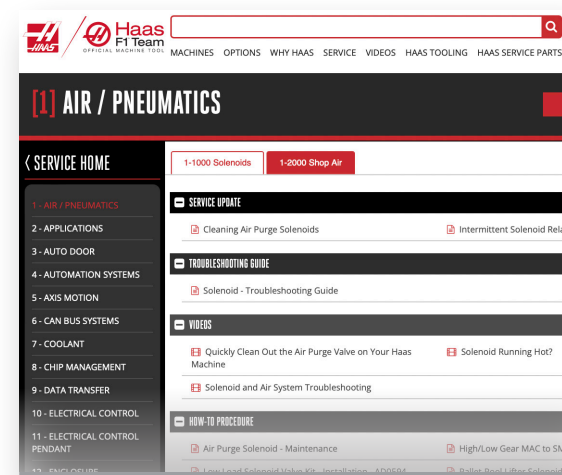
HAAS Haas F1 Team OFFICIAL MACHINE TOOL

MACHINES OPTIONS WHY HAAS SERVICE VIDEOS HAAS TOOLING HAAS SERVICE PARTS

[1] AIR / PNEUMATICS

‹ SERVICE HOME

1 - AIR / PNEUMATICS
2 - APPLICATIONS
3 - AUTO DOOR
4 - AUTOMATION SYSTEMS
5 - AXIS MOTION
6 - CAN BUS SYSTEMS
7 - COOLANT
8 - CHIP MANAGEMENT
9 - DATA TRANSFER
10 - ELECTRICAL CONTROL
11 - ELECTRICAL CONTROL PENDANT
12 - ENCLOSURES

1-1000 Solenoids
1-2000 Shop Air

SERVICE UPDATE
Cleaning Air Purge Solenoids
Intermittent Solenoid Rela

TROUBLESHOOTING GUIDE
Solenoid - Troubleshooting Guide

VIDEOS
Quickly Clean Out the Air Purge Valve on Your Haas Machine
Solenoid Running Hot?
Solenoid and Air System Troubleshooting

HOW-TO PROCEDURE
Air Purge Solenoid - Maintenance
High/Low Gear MAC to SM
Low Lead Solenoid Valve Kit - Installation - AD0584
Pallet Pool Lifter Solenoi